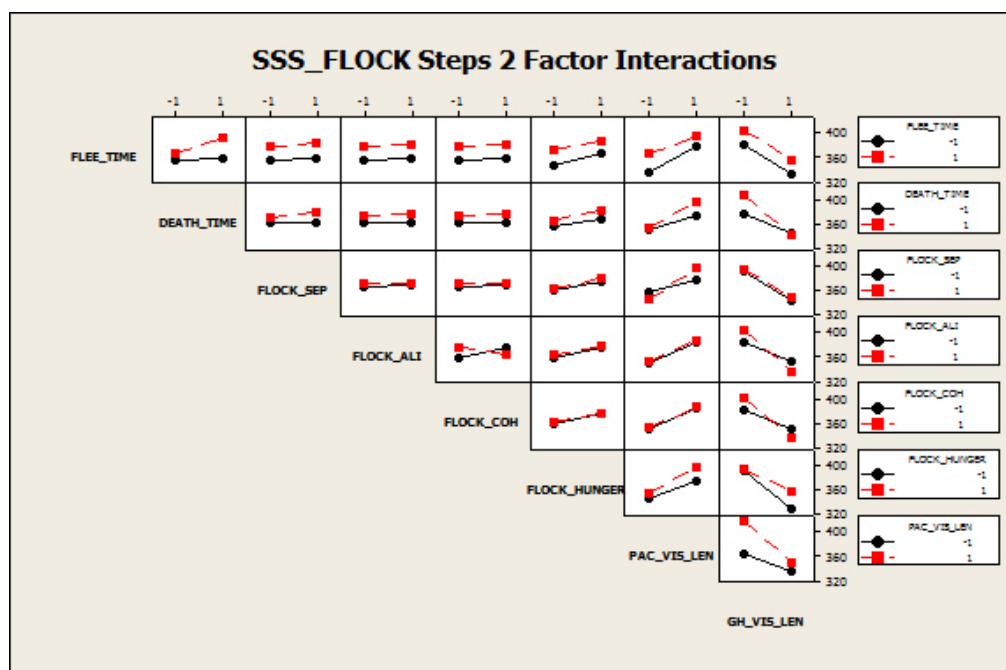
SSS_FLOCK Steps 2 Factor Interactions

-1 1 -1 1 -1 1 -1 1 -1 1 -1 1 -1 1

FLEE_TIME

DEATH_TIME

FLOCK_SEP

FLOCK_ALI

FLOCK_COH

FLOCK_HUNGER

PAC_VIS_LEN

GH_VIS_LEN

400
360
320
400
360
320
400
360
320
400
360
320
400
360
320
400
360
320
400
360
320

FLEE_TIME
-1
1

DEATH_TIME
-1
1

FLOCK_SEP
-1
1

FLOCK_ALI
-1
1

FLOCK_COH
-1
1

FLOCK_HUNGER
-1
1

PAC_VIS_LEN
-1
1